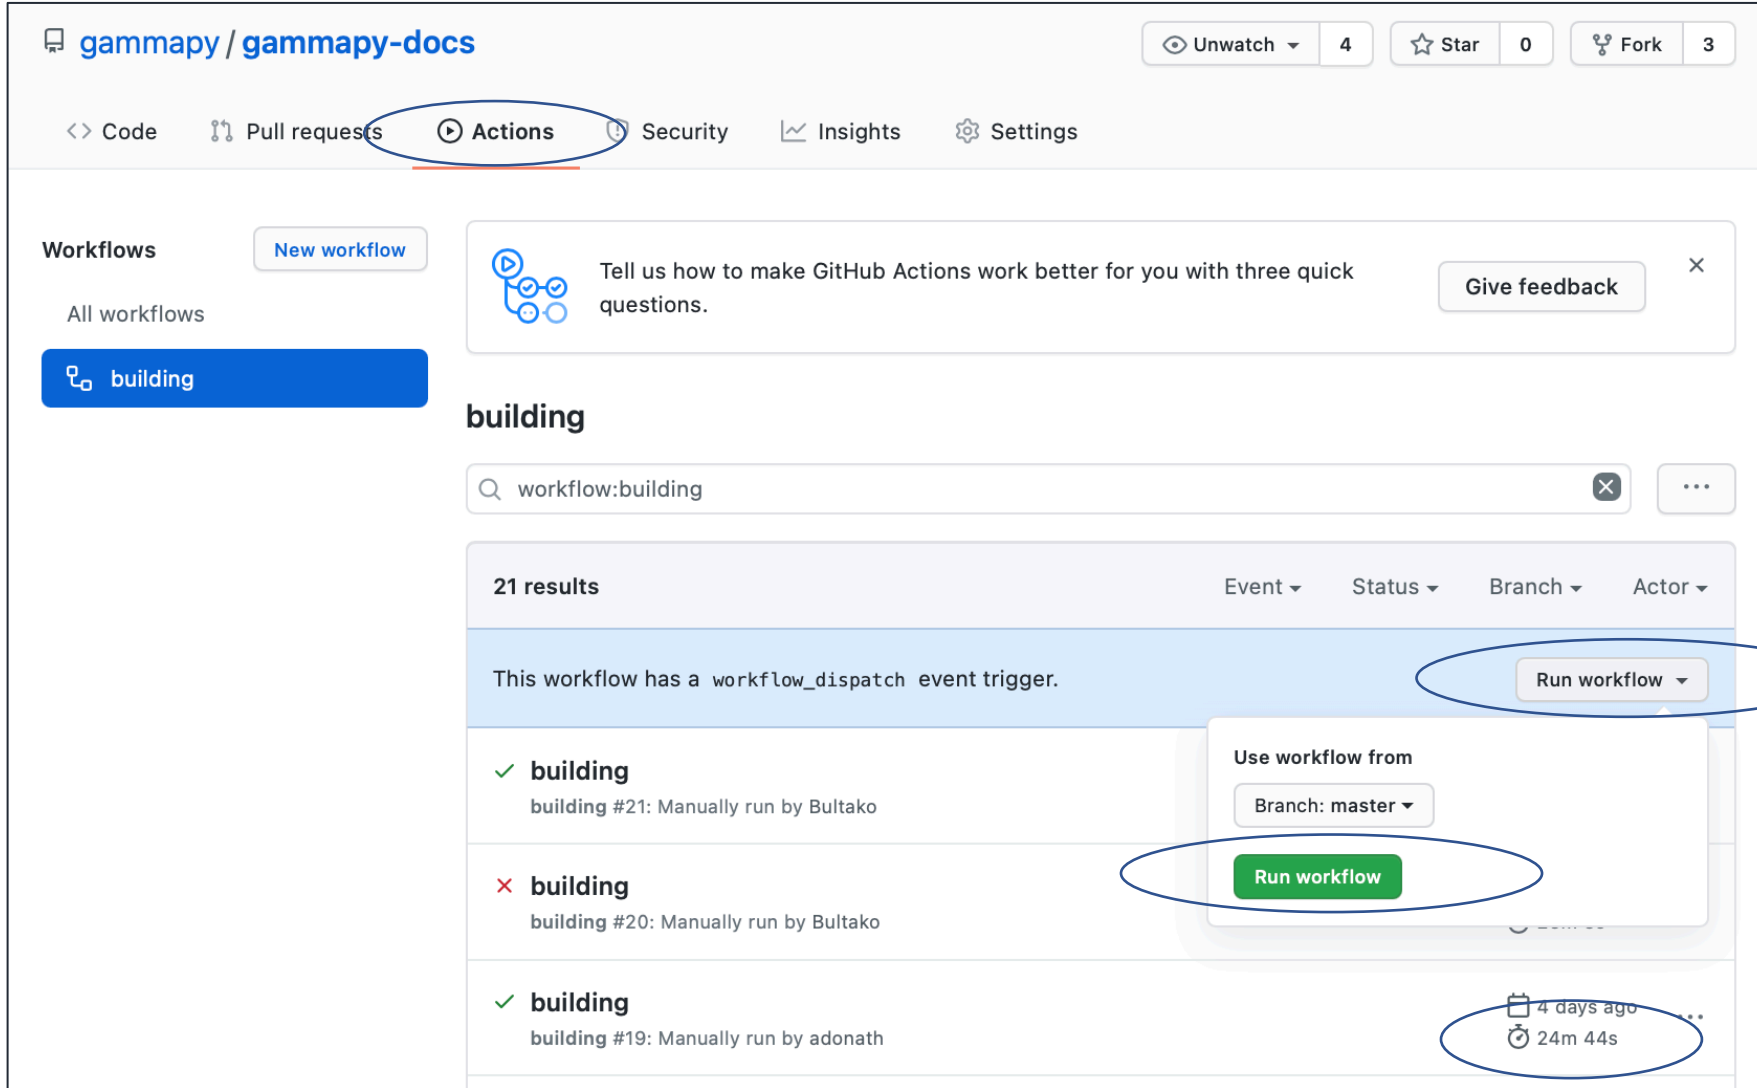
gammapy / gammapy-docs

Unwatch 4 Star 0 Fork 3

Code Pull requests Actions Security Insights Settings

Workflows New workflow

All workflows

building

Tell us how to make GitHub Actions work better for you with three quick questions.

Give feedback

×

building

workflow:building

···

21 results

Event Status Branch Actor

This workflow has a `workflow_dispatch` event trigger.

Run workflow

Use workflow from

Branch: master

Run workflow

building

building #21: Manually run by Bultako

building

building #20: Manually run by Bultako

building

building #19: Manually run by adonath

4 days ago

24m 44s